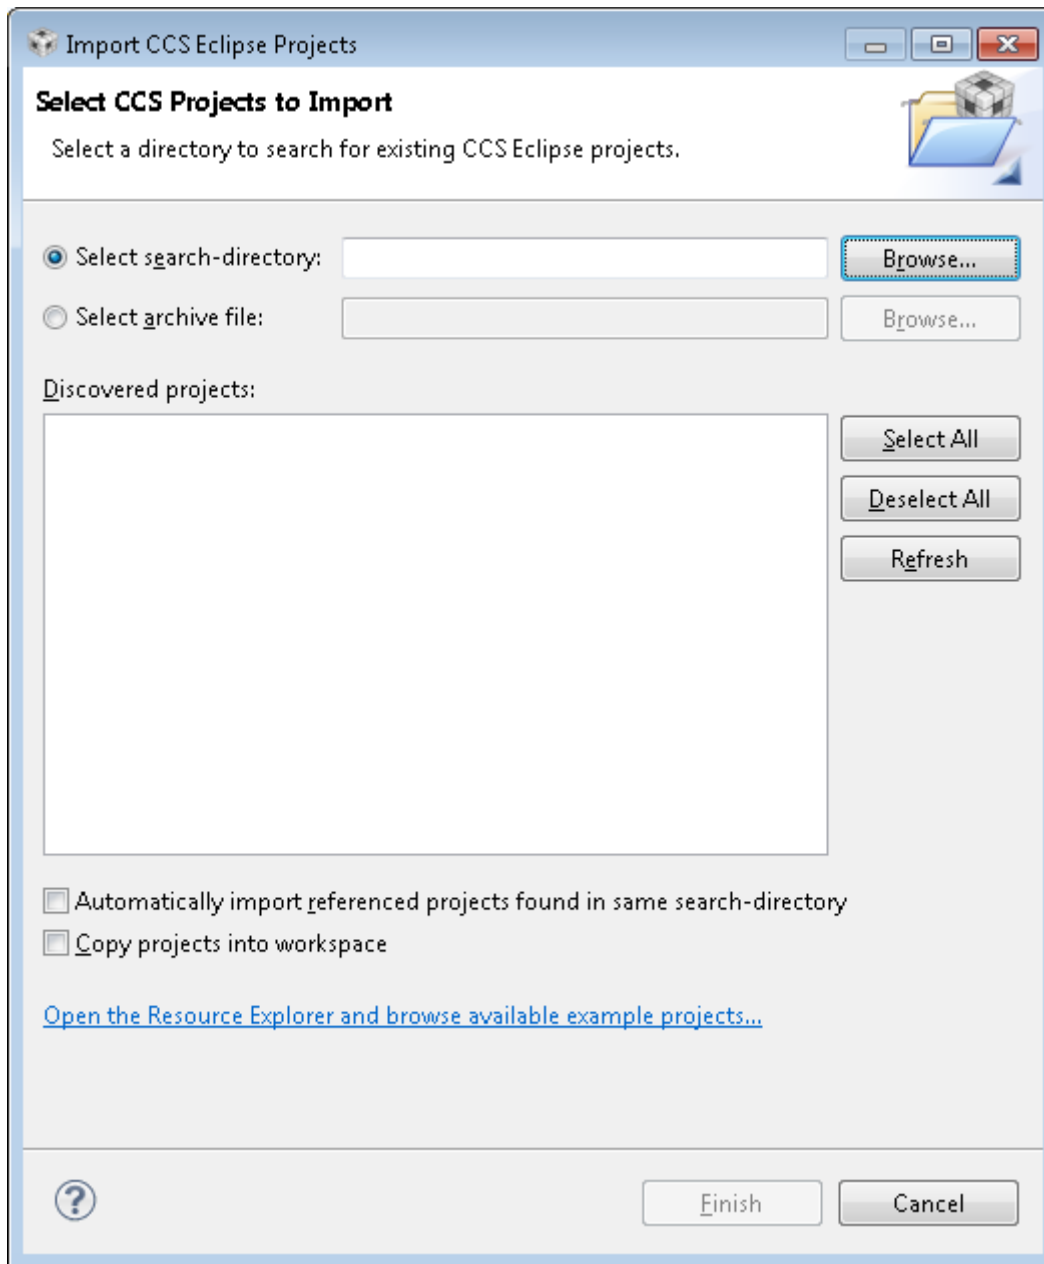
Import CCS Eclipse Projects

Select CCS Projects to Import

Select a directory to search for existing CCS Eclipse projects.

Select search-directory: Browse...

Select archive file: Browse...

Discovered projects:

Select All

Deselect All

Refresh

Automatically import referenced projects found in same search-directory

Copy projects into workspace

Open the Resource Explorer and browse available example projects...

Finish Cancel